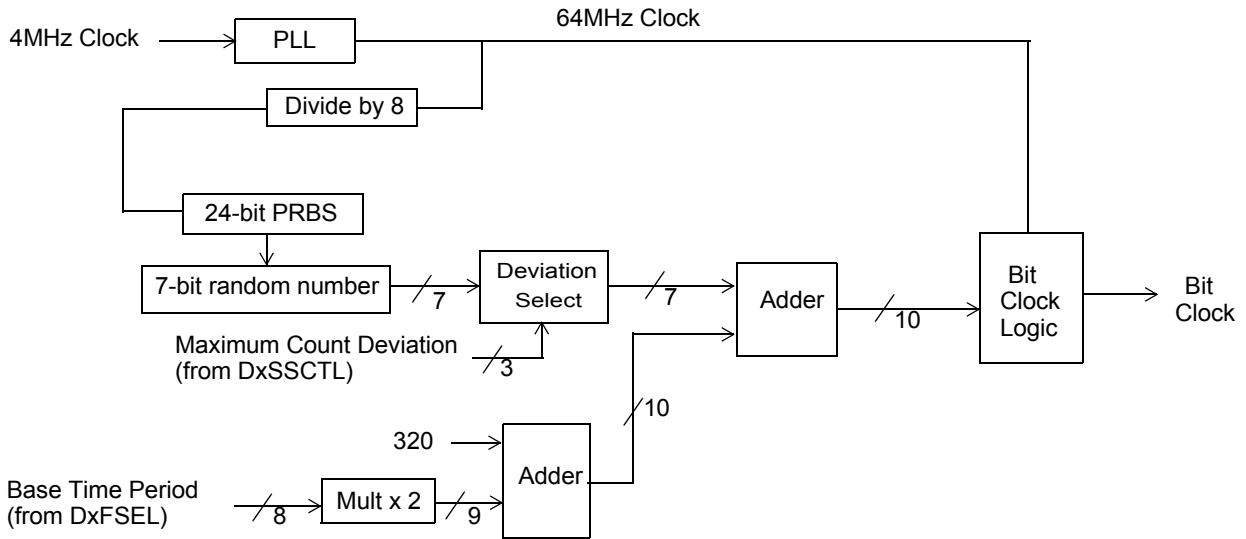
64MHz Clock

4MHz Clock

PLL

Divide by 8

24-bit PRBS

7-bit random number

7

Deviation Select

7

Adder

10

Bit Clock Logic

Bit Clock

Maximum Count Deviation (from DxSSCTL)

3

10

320

Adder

Base Time Period (from DxFSEL)

8

Mult x 2

9